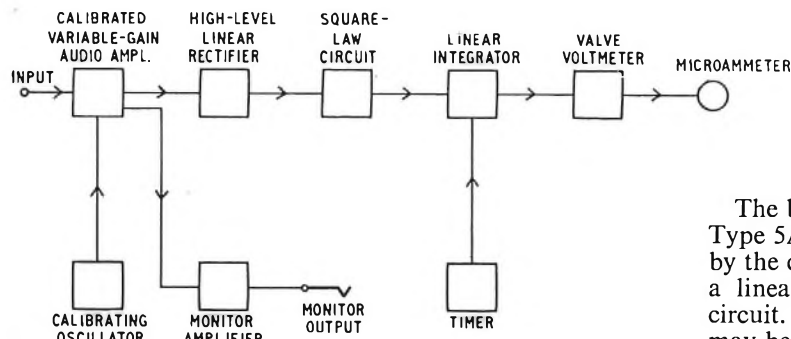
CALIBRATED VARIABLE-GAIN AUDIO AMPL.

HIGH-LEVEL LINEAR RECTIFIER

SQUARE-LAW CIRCUIT

LINEAR INTEGRATOR

VALVE VOLTMETER

MICROAMMETER

INPUT

CALIBRATING OSCILLATOR

MONITOR AMPLIFIER

MONITOR OUTPUT

TIMER

The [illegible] Type 5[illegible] by the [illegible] a linea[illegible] circuit. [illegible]